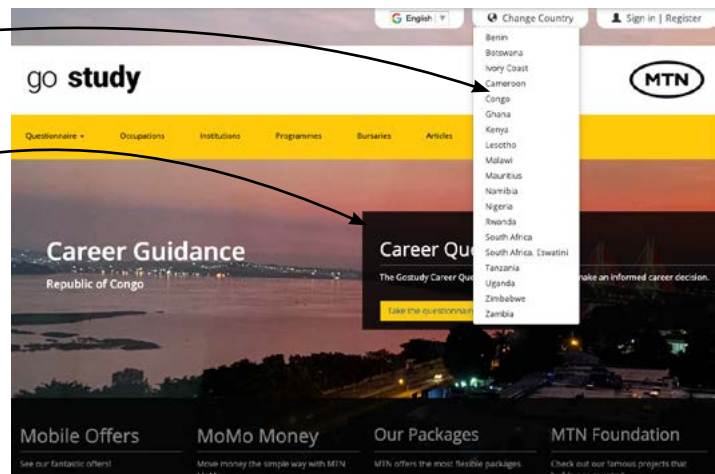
G English

Change Country

Sign in | Register

go study

MTN

Benin
Botswana
Ivory Coast
Cameroon
Congo
Ghana
Kenya
Lesotho
Malawi
Mauritius
Namibia
Nigeria
Rwanda
South Africa
South Africa, Eswatini
Tanzania
Uganda
Zimbabwe
Zambia

Questionnaire ▾ Occupations Institutions Programmes Bursaries Articles

Career Guidance

Republic of Congo

Career Qu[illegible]

The Gostudy Career Qu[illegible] make an informed career decision.

Take the questionnair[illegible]

Mobile Offers

See our fantastic offers!

MoMo Money

Move money the simple way with MTN

Our Packages

MTN offers the most flexible packages

MTN Foundation

Check out our famous projects that